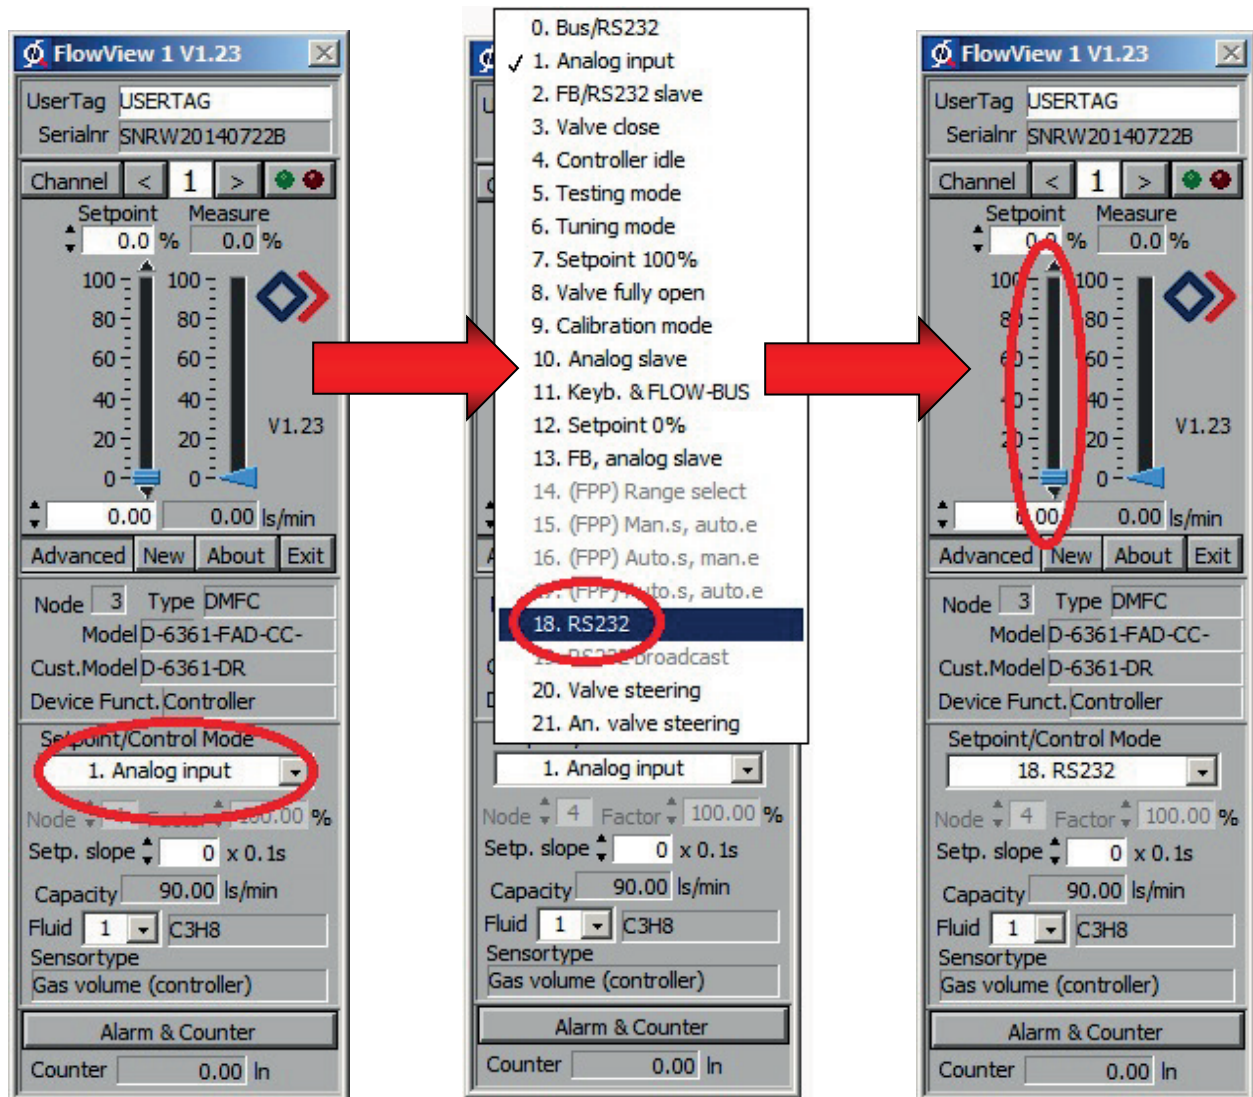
FlowView 1 V1.23

UserTag USERTAG
Serialnr SNRW20140722B

Channel < 1 >

Setpoint Measure
0.0 % 0.0 %

100 80 60 40 20 0
100 80 60 40 20 0
V1.23

0.00 0.00 ls/min

Advanced New About Exit

Node 3 Type DMFC
Model D-6361-FAD-CC-
Cust.Model D-6361-DR
Device Funct. Controller

Setpoint/Control Mode
1. Analog input
Node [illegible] Factor 100.00 %
Setp. slope 0 x 0.1s
Capacity 90.00 ls/min
Fluid 1 C3H8
Sensortype
Gas volume (controller)

Alarm & Counter
Counter 0.00 ln

0. Bus/RS232
✓ 1. Analog input
2. FB/RS232 slave
3. Valve close
4. Controller idle
5. Testing mode
6. Tuning mode
7. Setpoint 100%
8. Valve fully open
9. Calibration mode
10. Analog slave
11. Keyb. & FLOW-BUS
12. Setpoint 0%
13. FB, analog slave
14. (FPP) Range select
15. (FPP) Man.s, auto.e
16. (FPP) Auto.s, man.e
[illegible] (FPP) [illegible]to.s, auto.e
18. RS232
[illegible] broadcast
20. Valve steering
21. An. valve steering

1. Analog input
Node 4 Factor 100.00 %
Setp. slope 0 x 0.1s
Capacity 90.00 ls/min
Fluid 1 C3H8
Sensortype
Gas volume (controller)

Alarm & Counter
Counter 0.00 ln

FlowView 1 V1.23

UserTag USERTAG
Serialnr SNRW20140722B

Channel < 1 >

Setpoint Measure
0.0 % 0.0 %

100 80 60 40 20 0
100 80 60 40 20 0
V1.23

0.00 0.00 ls/min

Advanced New About Exit

Node 3 Type DMFC
Model D-6361-FAD-CC-
Cust.Model D-6361-DR
Device Funct. Controller

Setpoint/Control Mode
18. RS232
Node 4 Factor 100.00 %
Setp. slope 0 x 0.1s
Capacity 90.00 ls/min
Fluid 1 C3H8
Sensortype
Gas volume (controller)

Alarm & Counter
Counter 0.00 ln